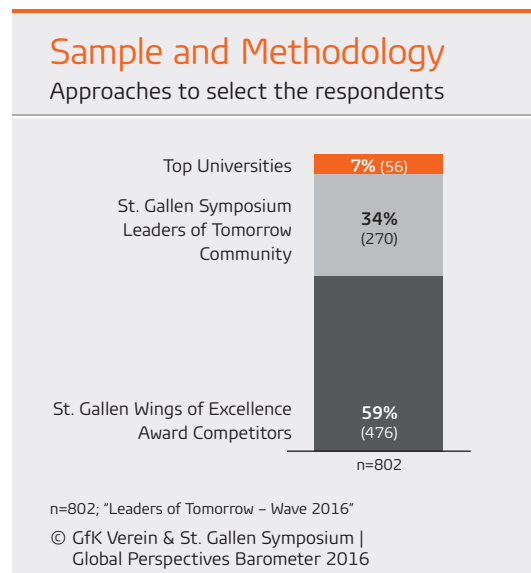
Sample and Methodology
Approaches to select the respondents

Top Universities
7% (56)

St. Gallen Symposium Leaders of Tomorrow Community
34%
(270)

St. Gallen Wings of Excellence Award Competitors
59%
(476)

n=802

n=802; "Leaders of Tomorrow – Wave 2016"

© GfK Verein & St. Gallen Symposium | Global Perspectives Barometer 2016